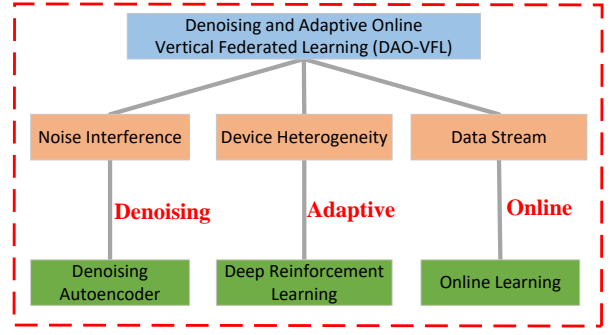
Denoising and Adaptive Online Vertical Federated Learning (DAO-VFL)

Noise Interference

Device Heterogeneity

Data Stream

Denoising

Adaptive

Online

Denoising Autoencoder

Deep Reinforcement Learning

Online Learning